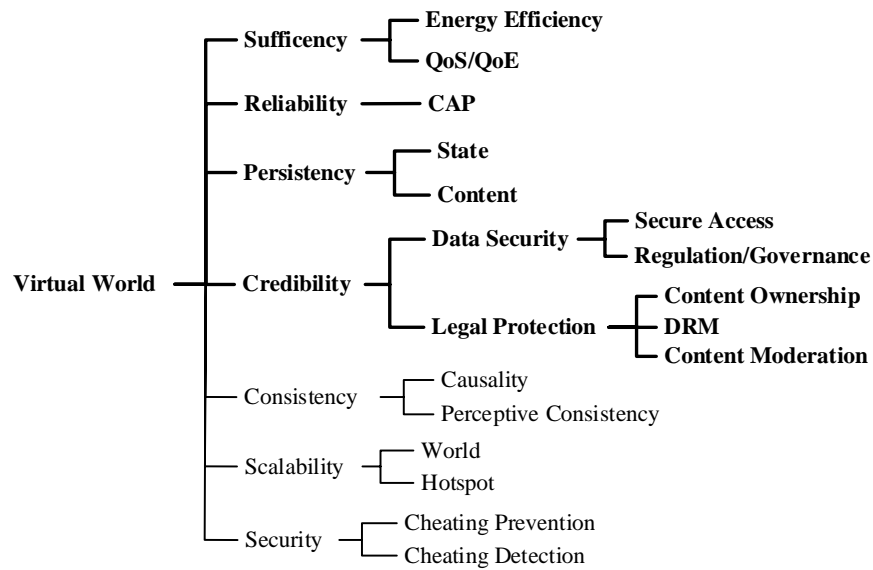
Virtual World

Sufficency
Energy Efficiency
QoS/QoE

Reliability
CAP

Persistency
State
Content

Credibility
Data Security
Secure Access
Regulation/Governance
Legal Protection
Content Ownership
DRM
Content Moderation

Consistency
Causality
Perceptive Consistency

Scalability
World
Hotspot

Security
Cheating Prevention
Cheating Detection